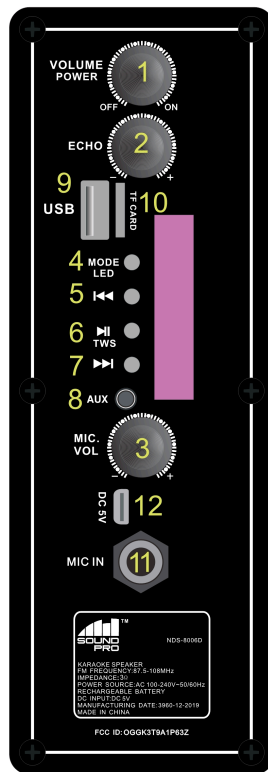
VOLUME
POWER
1
OFF
ON
ECHO
2
–
+
9
USB
10
TF CARD
4
MODE
LED
5
⏮
6
⏯
TWS
7
⏭
8
AUX
MIC.
VOL
3
–
+
DC 5V
12
MIC IN
11

SOUND PRO™
NDS-8006D
KARAOKE SPEAKER
FM FREQUENCY:87.5-108MHz
IMPEDANCE:3Ω
POWER SOURCE:AC 100-240V~50/60Hz
RECHARGEABLE BATTERY
DC INPUT:DC 5V
MANUFACTURING DATE:3960-12-2019
MADE IN CHINA

FCC ID:OGGK3T9A1P63Z